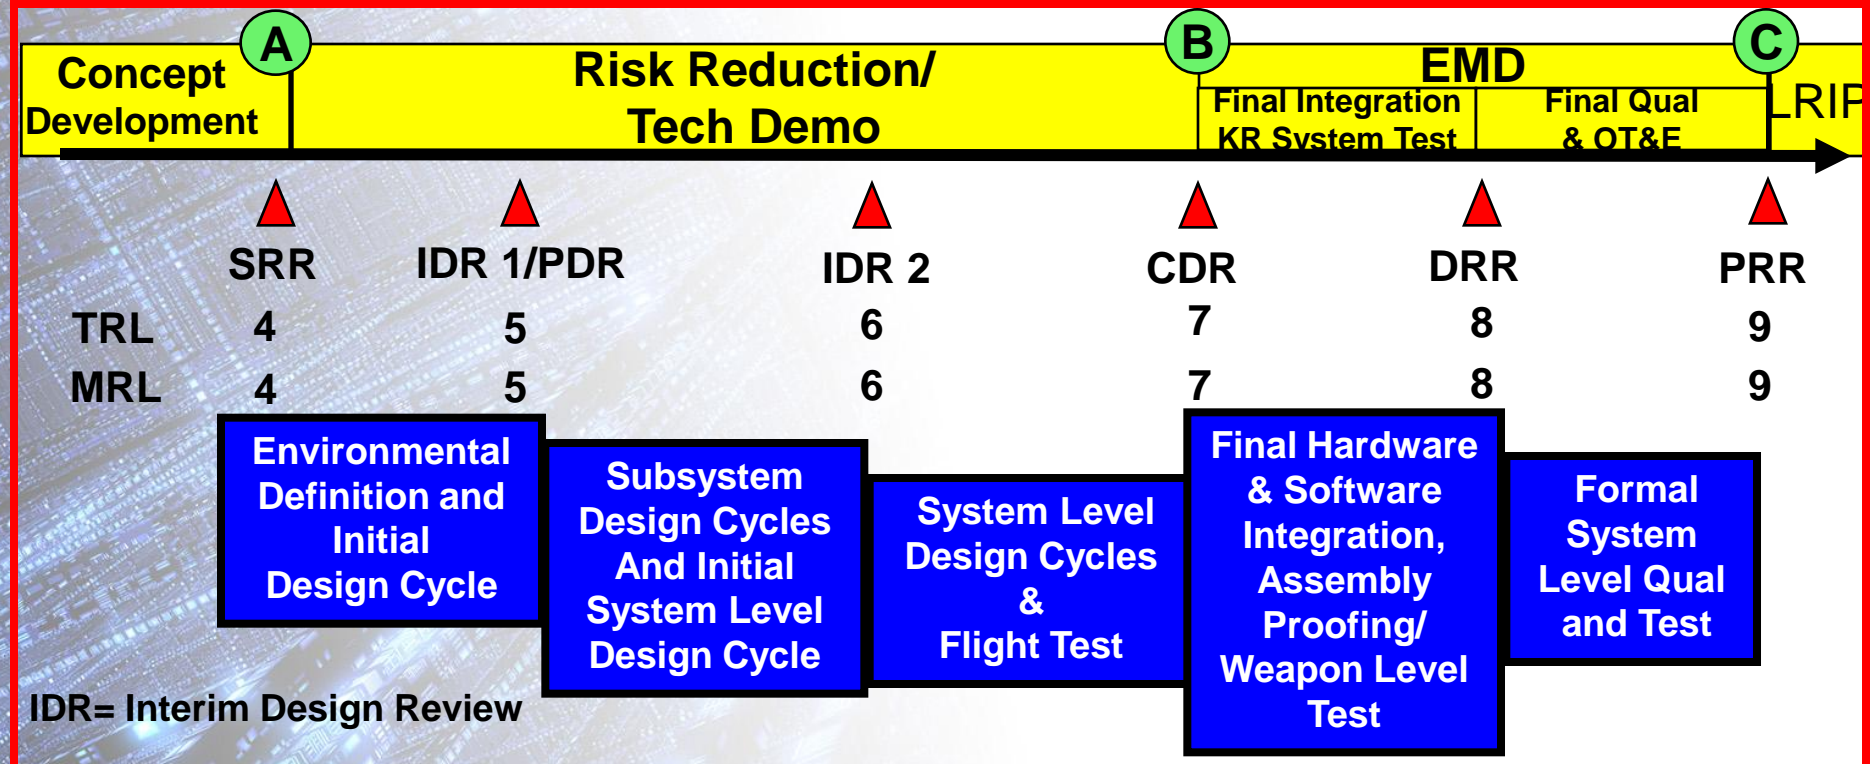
A
Concept Development

Risk Reduction/ Tech Demo

B
EMD
Final Integration KR System Test
Final Qual & OT&E

C
LRIP

SRR
IDR 1/PDR
IDR 2
CDR
DRR
PRR

| | SRR | IDR 1/PDR | IDR 2 | CDR | DRR | PRR |
|---|---|---|---|---|---|---|
| TRL | 4 | 5 | 6 | 7 | 8 | 9 |
| MRL | 4 | 5 | 6 | 7 | 8 | 9 |

Environmental Definition and Initial Design Cycle

Subsystem Design Cycles And Initial System Level Design Cycle

System Level Design Cycles & Flight Test

Final Hardware & Software Integration, Assembly Proofing/ Weapon Level Test

Formal System Level Qual and Test

IDR= Interim Design Review